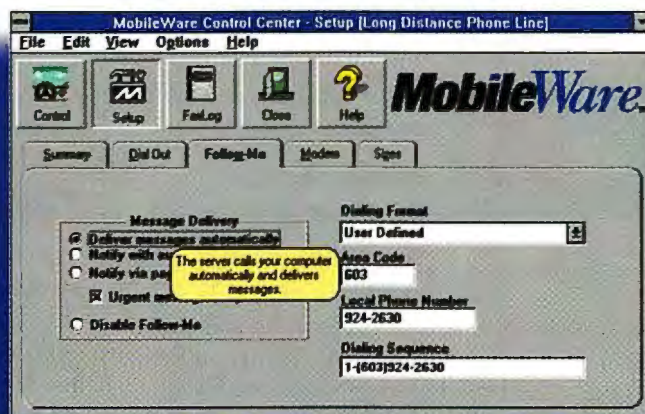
MobileWare Control Center - Setup [Long Distance Phone Line]

File Edit View Options Help

Control Setup FaxLog Close Help

MobileWare.

Summary Dial Out Follow-Me Modem Sizes

Message Delivery

Deliver messages automatically

Notify with se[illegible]

Notify via pa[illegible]

Urgent me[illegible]

Disable Follow-Me

The server calls your computer automatically and delivers messages.

Dialing Format

User Defined

Area Code

603

Local Phone Number

924-2630

Dialing Sequence

1-(603)924-2630